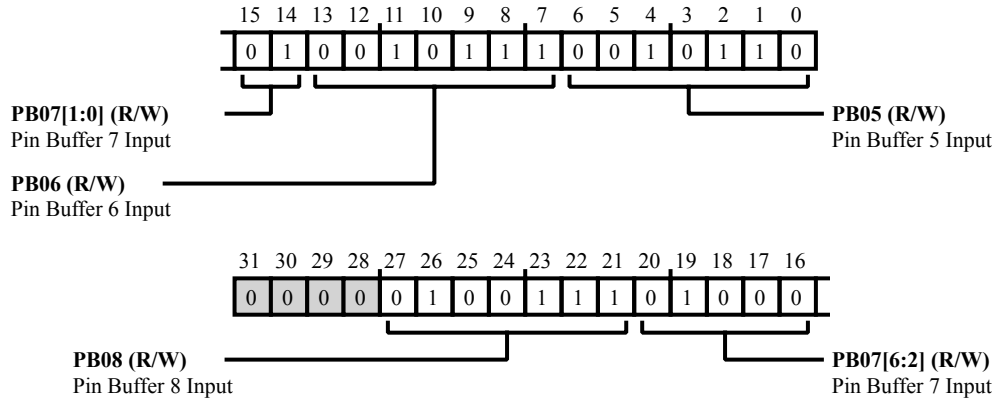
15 14 13 12 11 10 9 8 7 6 5 4 3 2 1 0

| 0 | 1 | 0 | 0 | 1 | 0 | 1 | 1 | 1 | 0 | 0 | 1 | 0 | 1 | 1 | 0 |
|---|---|---|---|---|---|---|---|---|---|---|---|---|---|---|---|

**PB07[1:0] (R/W)**
Pin Buffer 7 Input

**PB05 (R/W)**
Pin Buffer 5 Input

**PB06 (R/W)**
Pin Buffer 6 Input

31 30 29 28 27 26 25 24 23 22 21 20 19 18 17 16

| 0 | 0 | 0 | 0 | 0 | 1 | 0 | 0 | 1 | 1 | 1 | 0 | 1 | 0 | 0 | 0 |
|---|---|---|---|---|---|---|---|---|---|---|---|---|---|---|---|

**PB08 (R/W)**
Pin Buffer 8 Input

**PB07[6:2] (R/W)**
Pin Buffer 7 Input